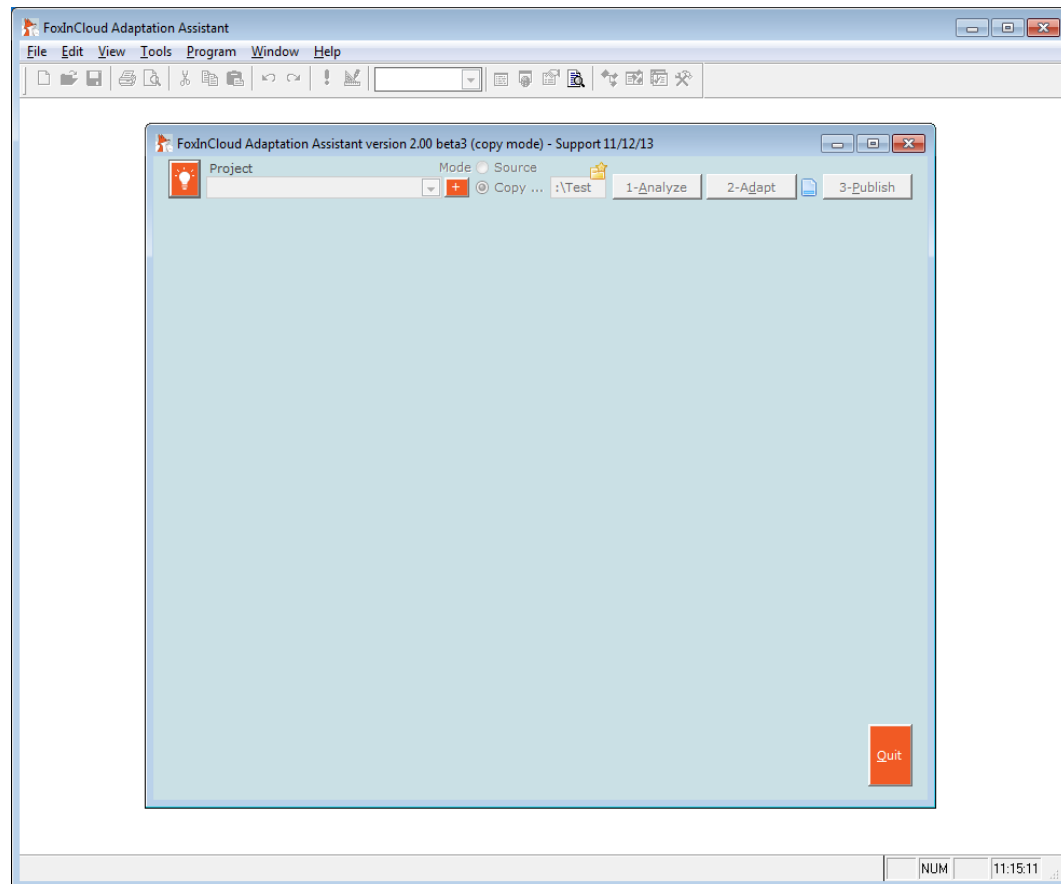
FoxInCloud Adaptation Assistant

File Edit View Tools Program Window Help

FoxInCloud Adaptation Assistant version 2.00 beta3 (copy mode) - Support 11/12/13

Project

Mode Source

Copy ...

:\Test

1-Analyze

2-Adapt

3-Publish

Quit

NUM

11:15:11